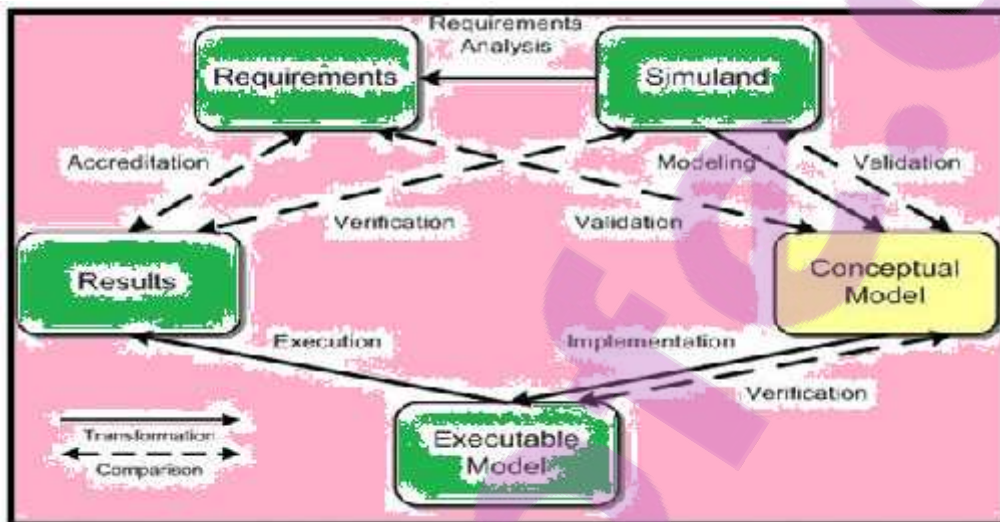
Requirements Analysis

Requirements

Simuland

Accreditation

Modeling

Validation

Verification

Validation

Results

Conceptual Model

Execution

Implementation

Verification

Transformation

Comparison

Executable Model